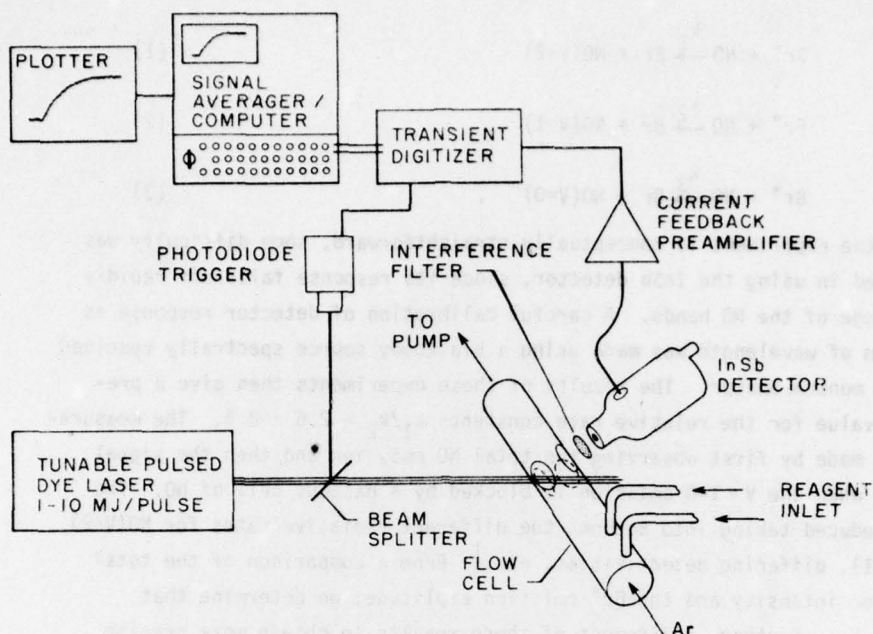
PLOTTER

SIGNAL AVERAGER / COMPUTER

TRANSIENT DIGITIZER

CURRENT FEEDBACK PREAMPLIFIER

PHOTODIODE TRIGGER

INTERFERENCE FILTER

TO PUMP

InSb DETECTOR

TUNABLE PULSED DYE LASER 1-10 MJ/PULSE

BEAM SPLITTER

REAGENT INLET

FLOW CELL

Ar